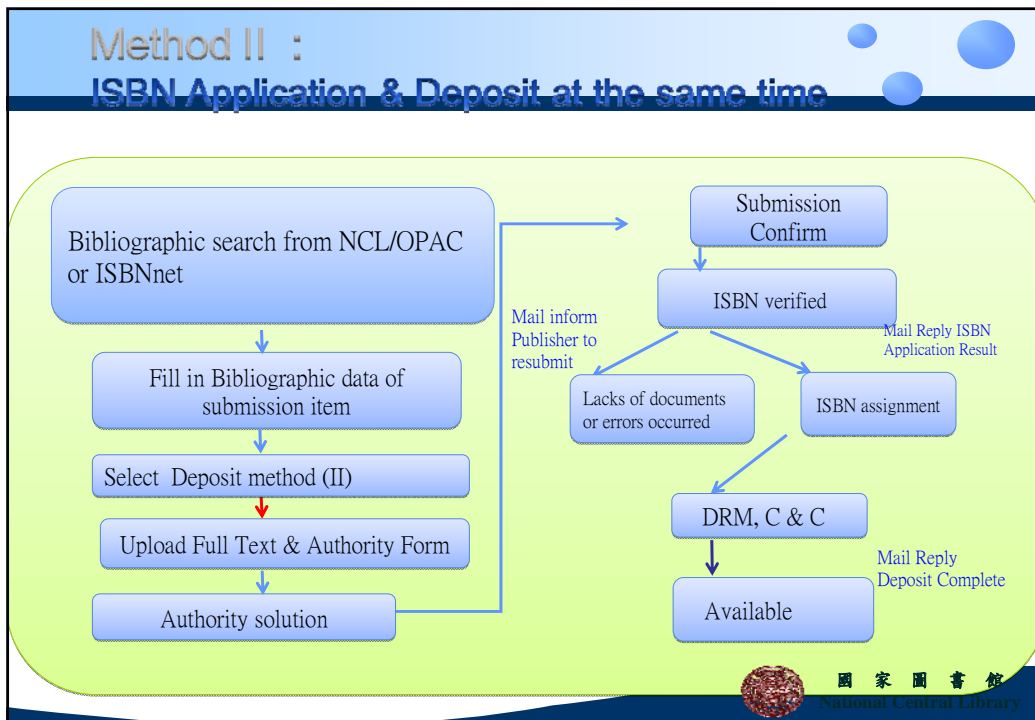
Method II :
ISBN Application & Deposit at the same time

Bibliographic search from NCL/OPAC or ISBNnet

Fill in Bibliographic data of submission item

Select Deposit method (II)

Upload Full Text & Authority Form

Authority solution

Submission Confirm

ISBN verified

Mail inform Publisher to resubmit

Mail Reply ISBN Application Result

Lacks of documents or errors occurred

ISBN assignment

DRM, C & C

Mail Reply Deposit Complete

Available

國 家 圖 書 館
National Central Library